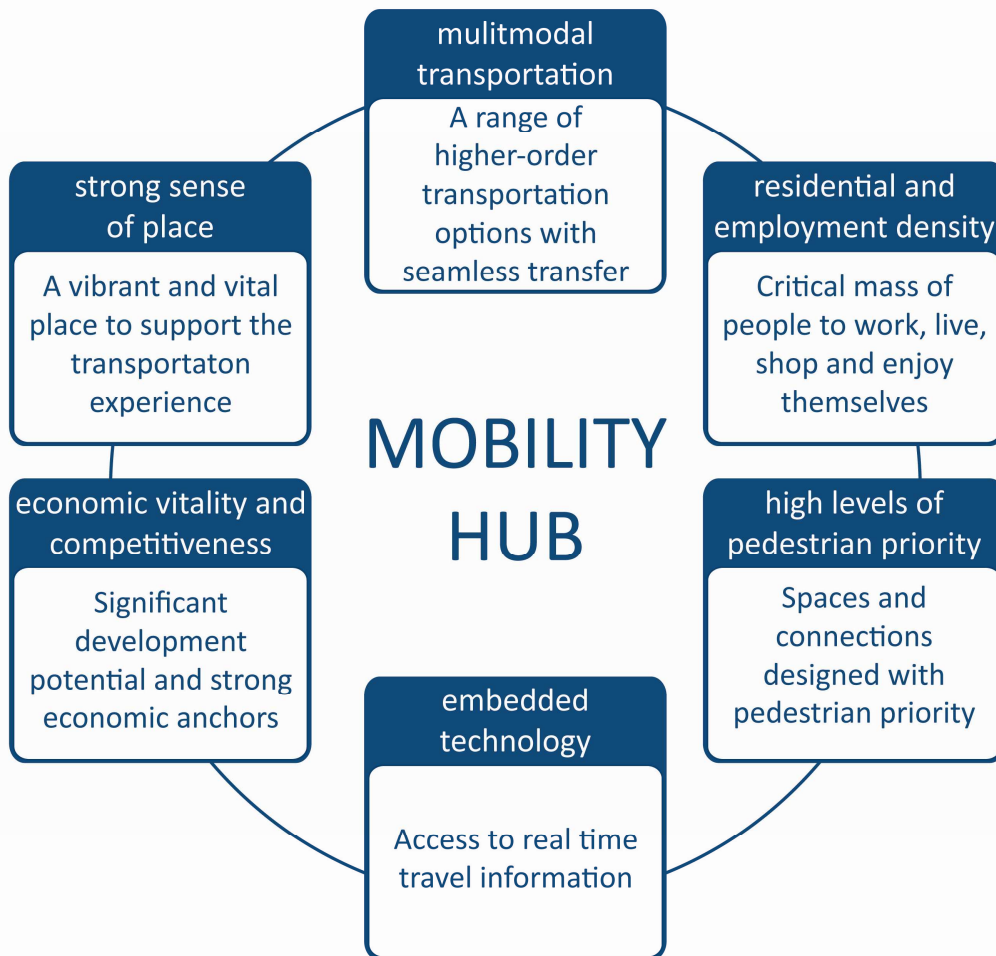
multimodal transportation
A range of higher-order transportation options with seamless transfer

strong sense of place
A vibrant and vital place to support the transportaton experience

residential and employment density
Critical mass of people to work, live, shop and enjoy themselves

MOBILITY HUB

economic vitality and competitiveness
Significant development potential and strong economic anchors

high levels of pedestrian priority
Spaces and connections designed with pedestrian priority

embedded technology
Access to real time travel information